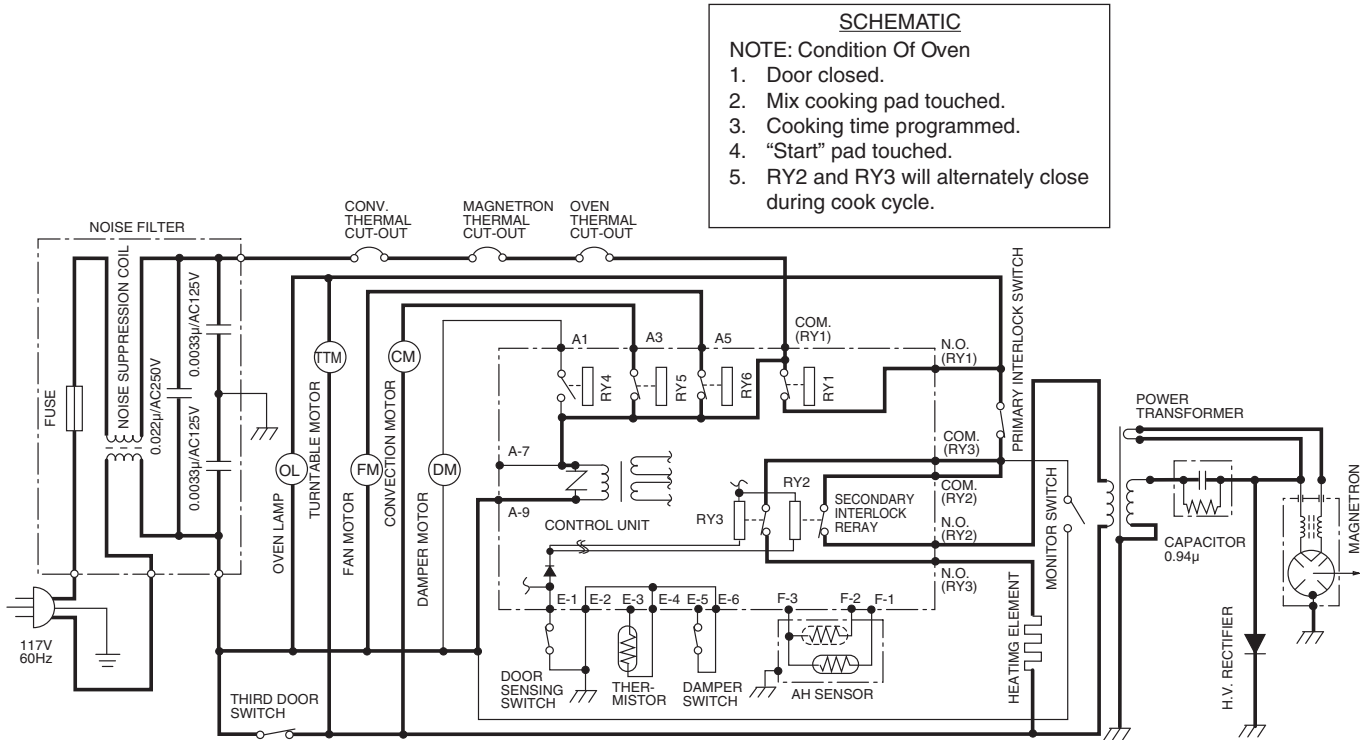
SCHEMATIC
NOTE: Condition Of Oven
1. Door closed.
2. Mix cooking pad touched.
3. Cooking time programmed.
4. "Start" pad touched.
5. RY2 and RY3 will alternately close during cook cycle.

NOISE FILTER
CONV. THERMAL CUT-OUT
MAGNETRON THERMAL CUT-OUT
OVEN THERMAL CUT-OUT
PRIMARY INTERLOCK SWITCH
FUSE
NOISE SUPPRESSION COIL
0.022μ/AC250V
0.0033μ/AC125V
0.0033μ/AC125V
TTM
TURNTABLE MOTOR
CM
CONVECTION MOTOR
COM. (RY1)
A1
A3
A5
N.O. (RY1)
RY4
RY5
RY6
RY1
POWER TRANSFORMER
OL
OVEN LAMP
FM
FAN MOTOR
DM
DAMPER MOTOR
A-7
A-9
CONTROL UNIT
COM. (RY3)
RY2
RY3
SECONDARY INTERLOCK RERAY
COM. (RY2)
N.O. (RY2)
N.O. (RY3)
MONITOR SWITCH
CAPACITOR 0.94μ
MAGNETRON
E-1
E-2
E-3
E-4
E-5
E-6
F-3
F-2
F-1
117V 60Hz
DOOR SENSING SWITCH
THER-MISTOR
DAMPER SWITCH
AH SENSOR
HEATIMG ELEMENT
H.V. RECTIFIER
THIRD DOOR SWITCH